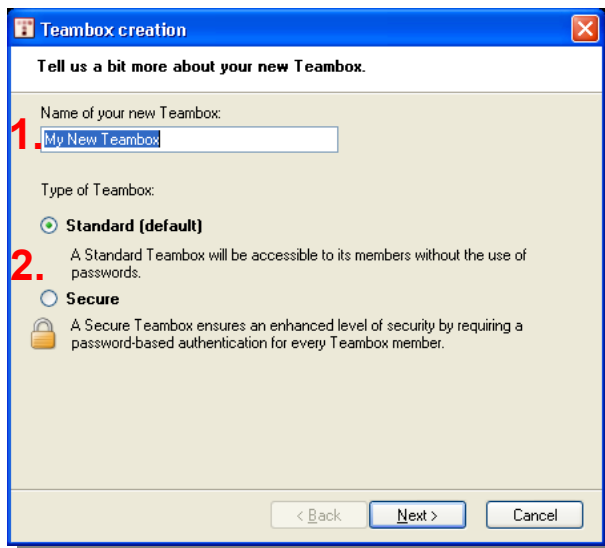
Teambox creation

Tell us a bit more about your new Teambox.

Name of your new Teambox:

1. My New Teambox

Type of Teambox:

Standard (default)

2. A Standard Teambox will be accessible to its members without the use of passwords.

Secure

A Secure Teambox ensures an enhanced level of security by requiring a password-based authentication for every Teambox member.

< Back Next > Cancel